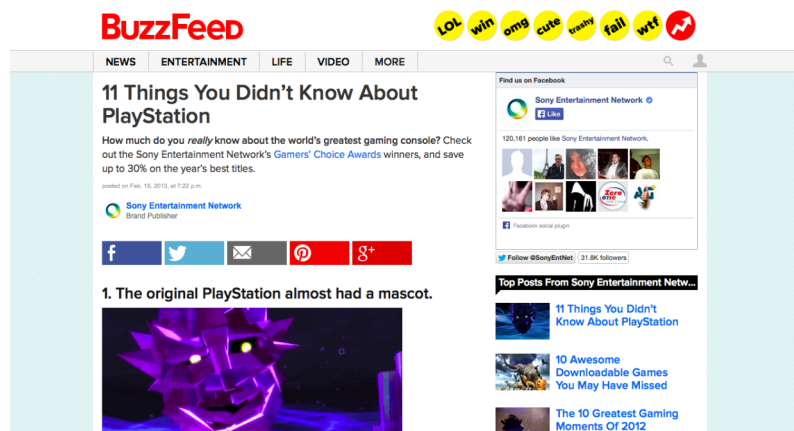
BuzzFeed

LOL win omg cute trashy fail wtf

NEWS ENTERTAINMENT LIFE VIDEO MORE

11 Things You Didn't Know About PlayStation

How much do you *really* know about the world's greatest gaming console? Check out the Sony Entertainment Network's Gamers' Choice Awards winners, and save up to 30% on the year's best titles.

posted on Feb. 19, 2013, at 7:22 p.m.

Sony Entertainment Network
Brand Publisher

1. The original PlayStation almost had a mascot.

Find us on Facebook

Sony Entertainment Network

Like

120,161 people like Sony Entertainment Network.

Zero

Facebook social plugin

Follow @SonyEntNet 31.8K followers

Top Posts From Sony Entertainment Netw...

11 Things You Didn't Know About PlayStation

10 Awesome Downloadable Games You May Have Missed

The 10 Greatest Gaming Moments Of 2012